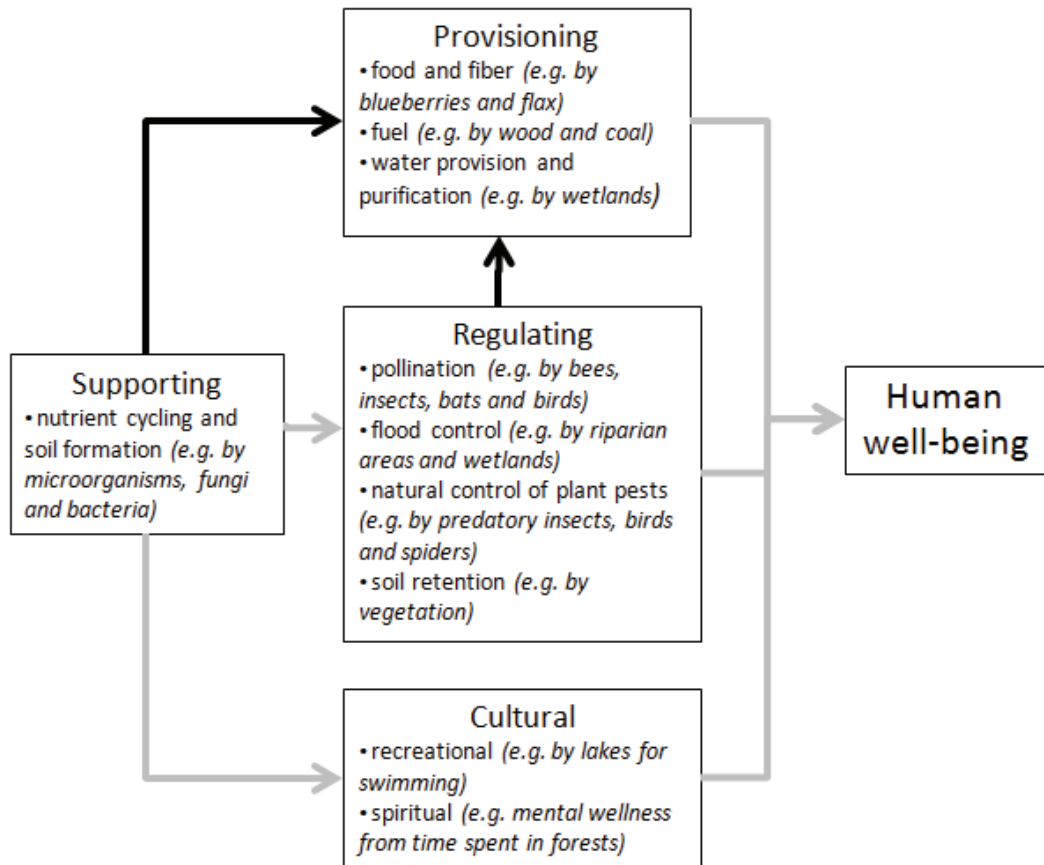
Provisioning
• food and fiber (e.g. by blueberries and flax)
• fuel (e.g. by wood and coal)
• water provision and purification (e.g. by wetlands)

Supporting
• nutrient cycling and soil formation (e.g. by microorganisms, fungi and bacteria)

Regulating
• pollination (e.g. by bees, insects, bats and birds)
• flood control (e.g. by riparian areas and wetlands)
• natural control of plant pests (e.g. by predatory insects, birds and spiders)
• soil retention (e.g. by vegetation)

Human well-being

Cultural
• recreational (e.g. by lakes for swimming)
• spiritual (e.g. mental wellness from time spent in forests)